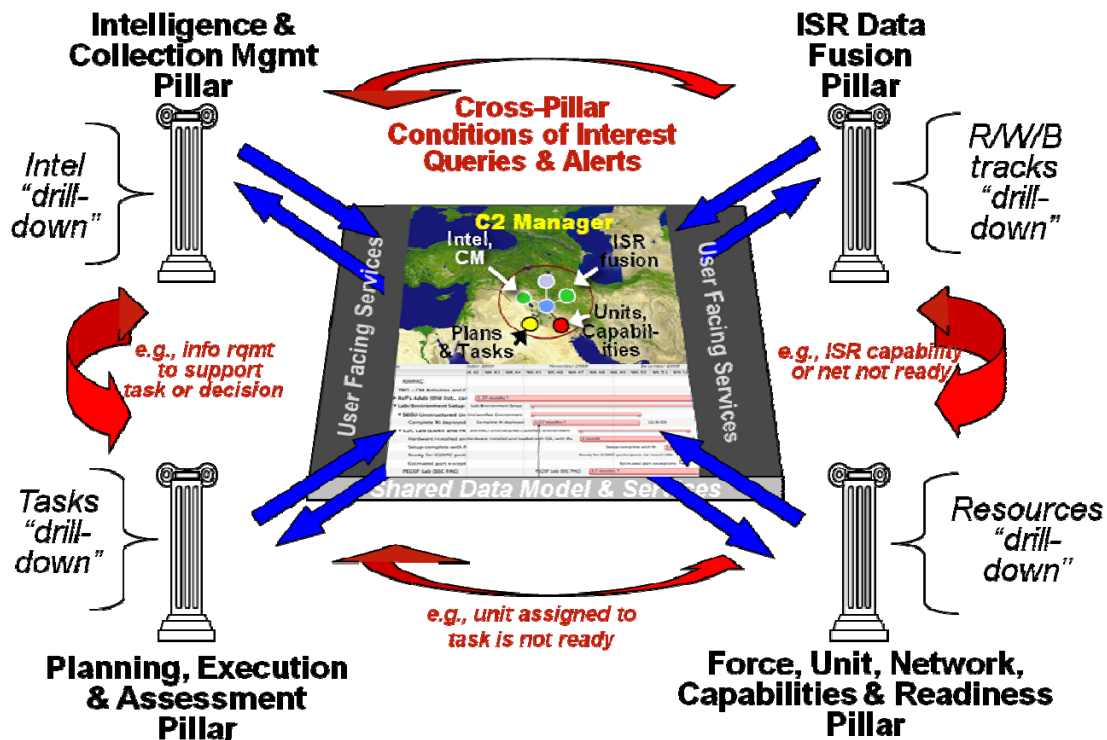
Intelligence & Collection Mgmt Pillar

ISR Data Fusion Pillar

Cross-Pillar Conditions of Interest Queries & Alerts

Intel "drill-down"

R/W/B tracks "drill-down"

C2 Manager

Intel, CM

ISR fusion

Units, Capabilities

Plans & Tasks

User Facing Services

User Facing Services

e.g., info rqmt to support task or decision

e.g., ISR capability or net not ready

Shared Data Model & Services

Tasks "drill-down"

Resources "drill-down"

e.g., unit assigned to task is not ready

Planning, Execution & Assessment Pillar

Force, Unit, Network, Capabilities & Readiness Pillar